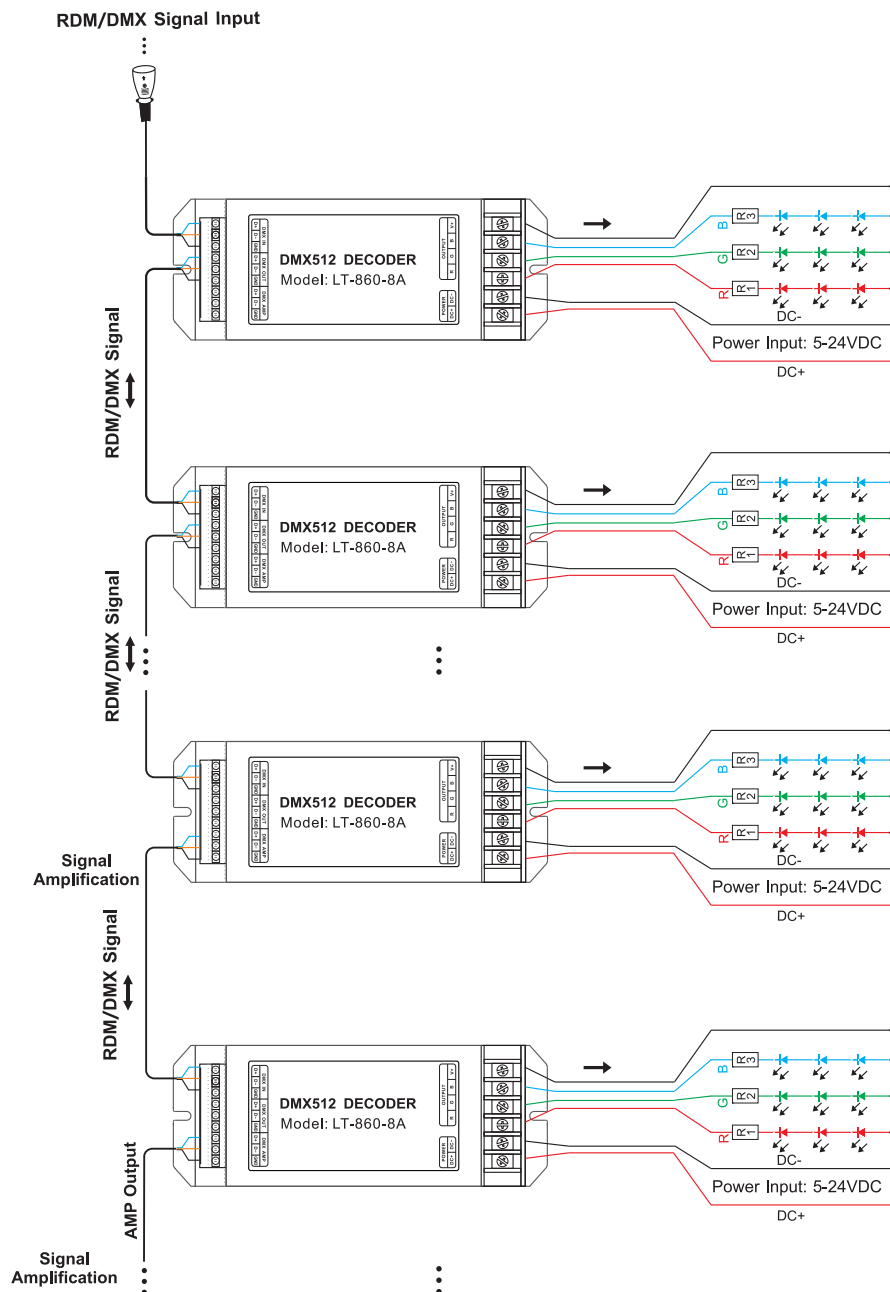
RDM/DMX Signal Input

DMX512 DECODER
Model: LT-860-8A

OUTPUT
POWER
DC+ DC-

B R3
G R2
R R1
DC-
Power Input: 5-24VDC
DC+

RDM/DMX Signal

DMX512 DECODER
Model: LT-860-8A

B R3
G R2
R R1
DC-
Power Input: 5-24VDC
DC+

RDM/DMX Signal

DMX512 DECODER
Model: LT-860-8A

B R3
G R2
R R1
DC-
Power Input: 5-24VDC
DC+

Signal Amplification

RDM/DMX Signal

DMX512 DECODER
Model: LT-860-8A

B R3
G R2
R R1
DC-
Power Input: 5-24VDC
DC+

AMP Output

Signal Amplification